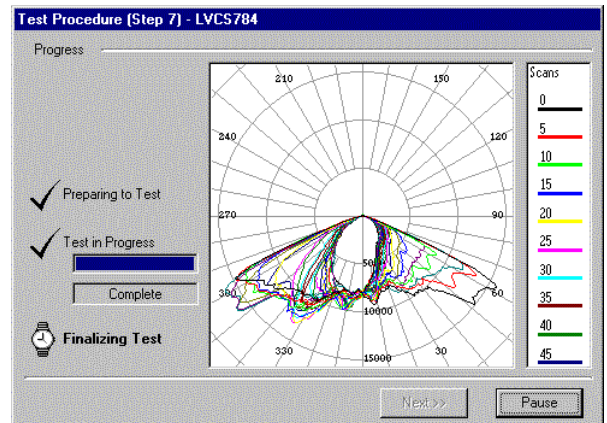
Test Procedure (Step 7) - LVCS784

Progress

Preparing to Test

Test in Progress

Complete

Finalizing Test

210
150
240
120
270
90
300
60
330
30
5000
10000
15000

Scans
0
5
10
15
20
25
30
35
40
45

Next >>
Pause